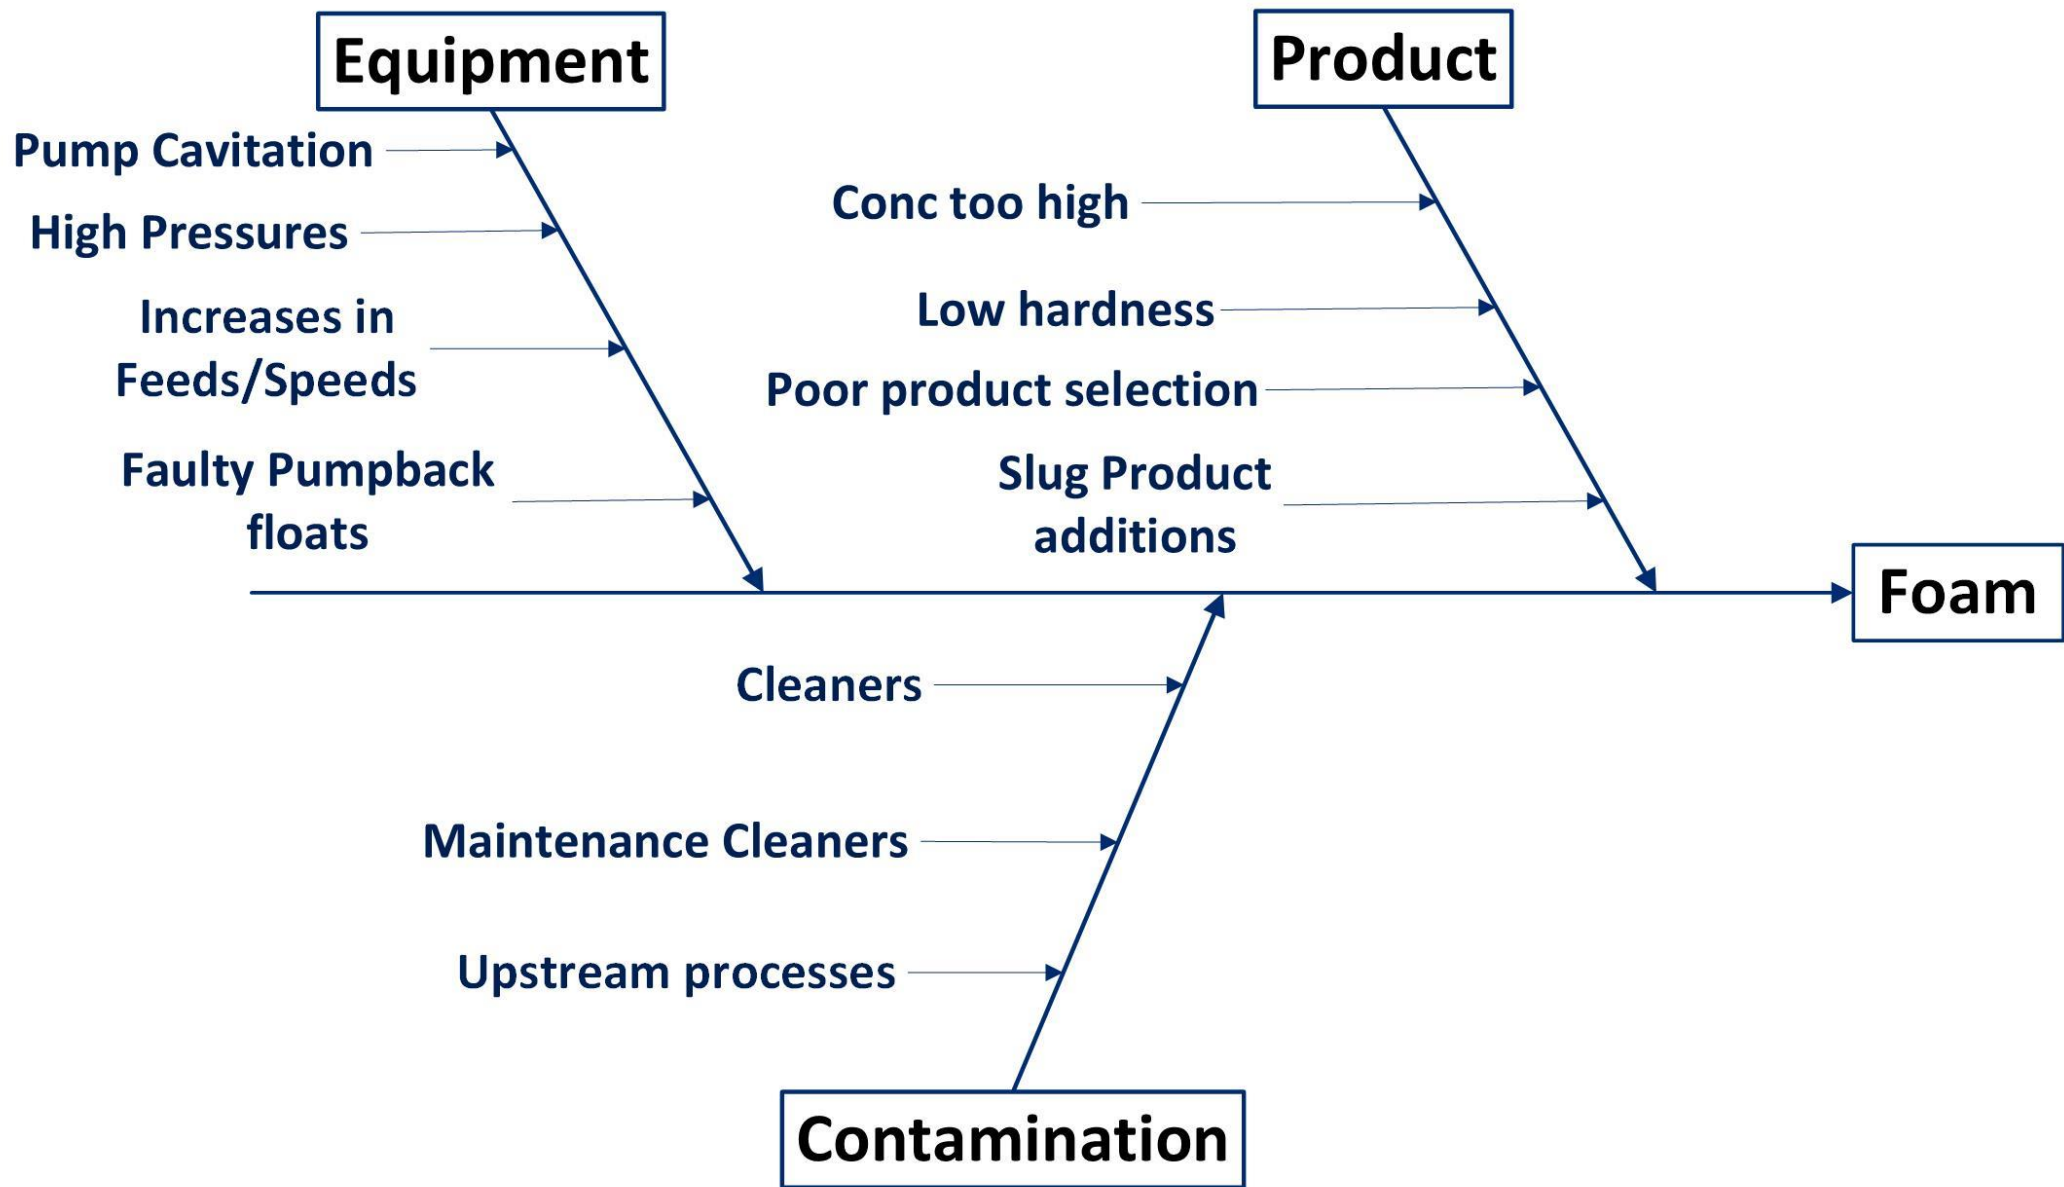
Equipment

Pump Cavitation

High Pressures

Increases in Feeds/Speeds

Faulty Pumpback floats

Product

Conc too high

Low hardness

Poor product selection

Slug Product additions

Foam

Cleaners

Maintenance Cleaners

Upstream processes

Contamination